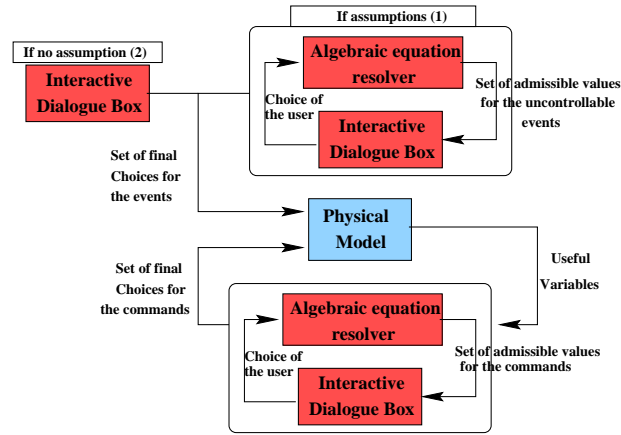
If assumptions (1)

If no assumption (2)

Interactive Dialogue Box

Algebraic equation resolver

Choice of the user

Set of admissible values for the uncontrollable events

Interactive Dialogue Box

Set of final Choices for the events

Physical Model

Useful Variables

Set of final Choices for the commands

Algebraic equation resolver

Choice of the user

Set of admissible values for the commands

Interactive Dialogue Box